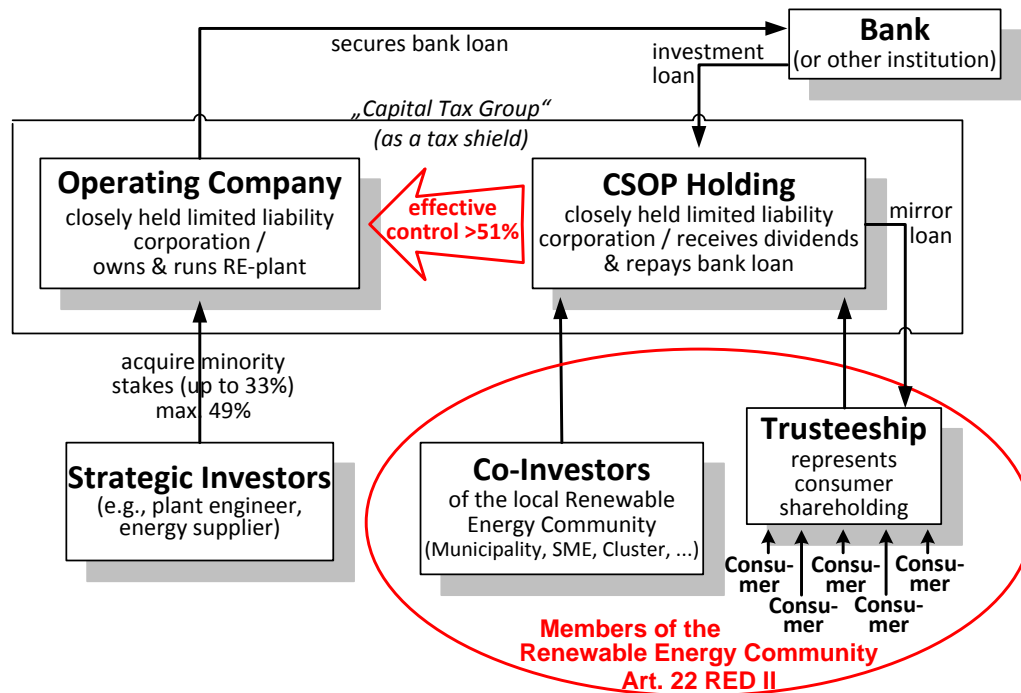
Bank
(or other institution)

secures bank loan

investment loan

„Capital Tax Group“
(as a tax shield)

Operating Company
closely held limited liability corporation / owns & runs RE-plant

effective control >51%

CSOP Holding
closely held limited liability corporation / receives dividends & repays bank loan

mirror loan

acquire minority stakes (up to 33%) max. 49%

Strategic Investors
(e.g., plant engineer, energy supplier)

Co-Investors
of the local Renewable Energy Community
(Municipality, SME, Cluster, ...)

Trusteeship
represents consumer shareholding

Consumer
Consumer
Consumer
Consumer
Consumer

Members of the Renewable Energy Community Art. 22 RED II